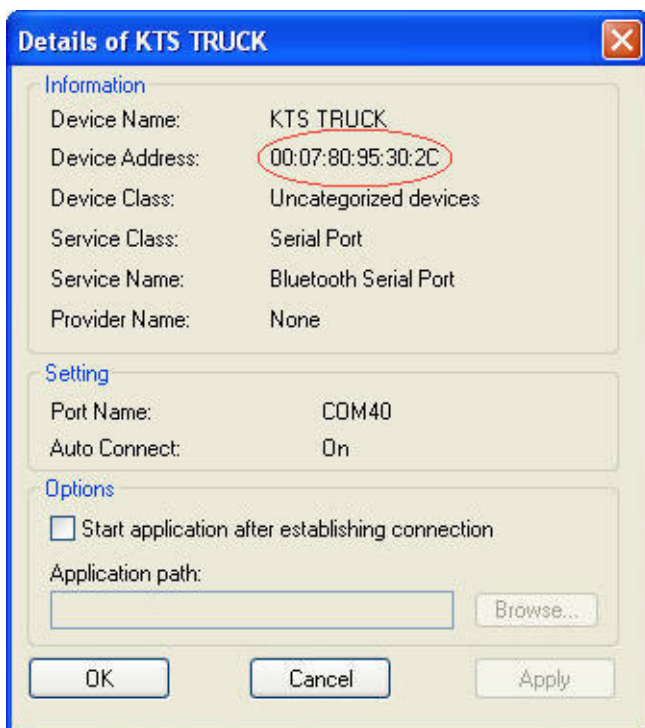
Details of KTS TRUCK

Information
Device Name: KTS TRUCK
Device Address: 00:07:80:95:30:2C
Device Class: Uncategorized devices
Service Class: Serial Port
Service Name: Bluetooth Serial Port
Provider Name: None

Setting
Port Name: COM40
Auto Connect: On

Options
Start application after establishing connection
Application path:
Browse...

OK
Cancel
Apply